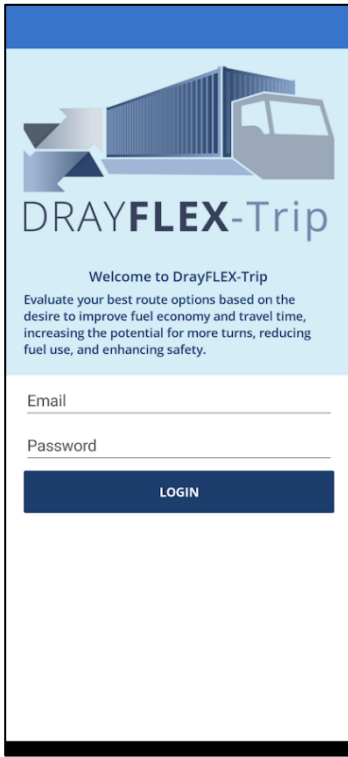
DRAYFLEX-Trip

Welcome to DrayFLEX-Trip

Evaluate your best route options based on the desire to improve fuel economy and travel time, increasing the potential for more turns, reducing fuel use, and enhancing safety.

Email

Password

LOGIN